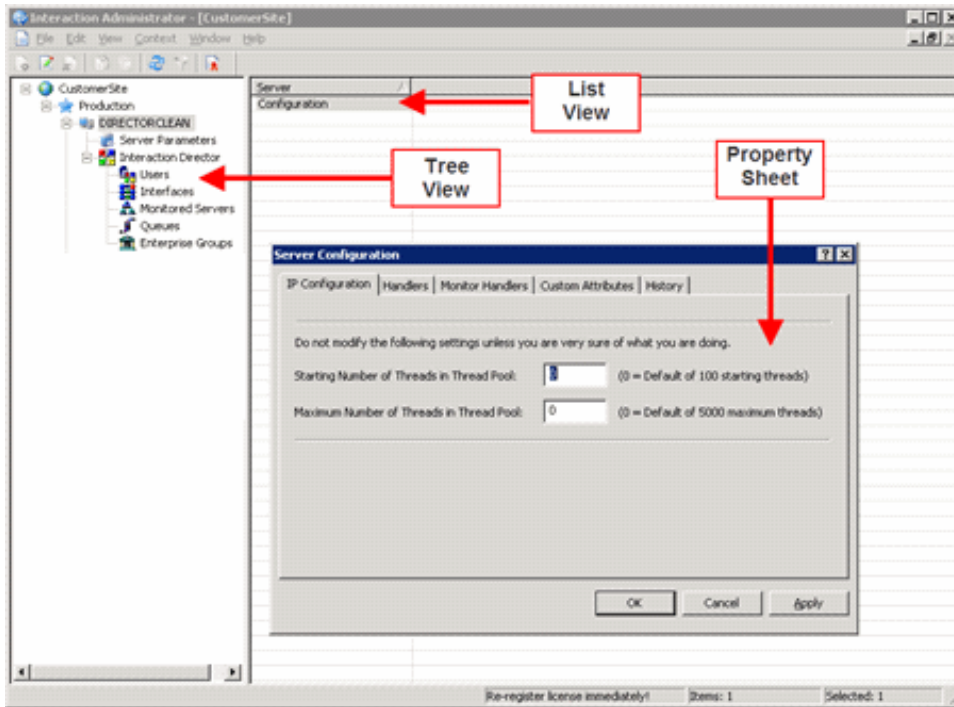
Interaction Administrator - [CustomerSite]

File Edit View Context Window Help

CustomerSite
Production
DIRECTORCLEAN
Server Parameters
Interaction Director
Users
Interfaces
Monitored Servers
Queues
Enterprise Groups

Server
Configuration

List View

Tree View

Property Sheet

Server Configuration

IP Configuration | Handlers | Monitor Handlers | Custom Attributes | History

Do not modify the following settings unless you are very sure of what you are doing.

Starting Number of Threads in Thread Pool: 0 (0 = Default of 100 starting threads)

Maximum Number of Threads in Thread Pool: 0 (0 = Default of 5000 maximum threads)

OK Cancel Apply

Re-register license immediately! Items: 1 Selected: 1